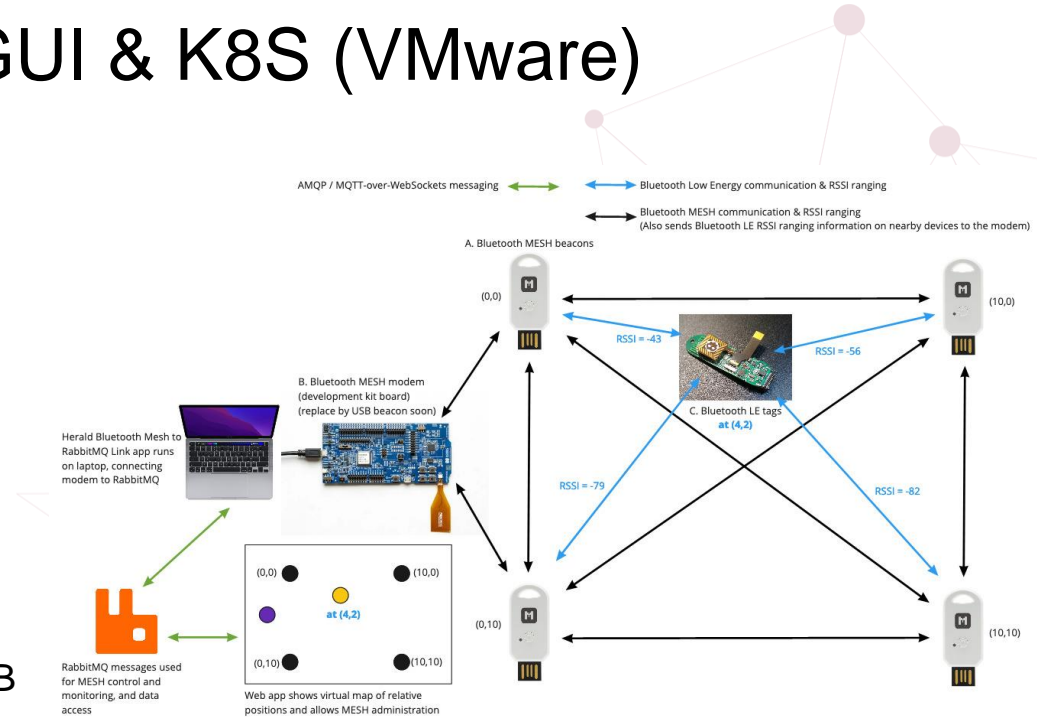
GUI & K8S (VMware)

AMQP / MQTT-over-WebSockets messaging

Bluetooth Low Energy communication & RSSI ranging

Bluetooth MESH communication & RSSI ranging
(Also sends Bluetooth LE RSSI ranging information on nearby devices to the modem)

A. Bluetooth MESH beacons

(0,0)

(10,0)

RSSI = -43

RSSI = -56

B. Bluetooth MESH modem (development kit board) (replace by USB beacon soon)

C. Bluetooth LE tags at (4,2)

Herald Bluetooth Mesh to RabbitMQ Link app runs on laptop, connecting modem to RabbitMQ

RSSI = -79

RSSI = -82

(0,0) (10,0)

at (4,2)

(0,10) (10,10)

(0,10)

(10,10)

RabbitMQ messages used for MESH control and monitoring, and data access

Web app shows virtual map of relative positions and allows MESH administration

3